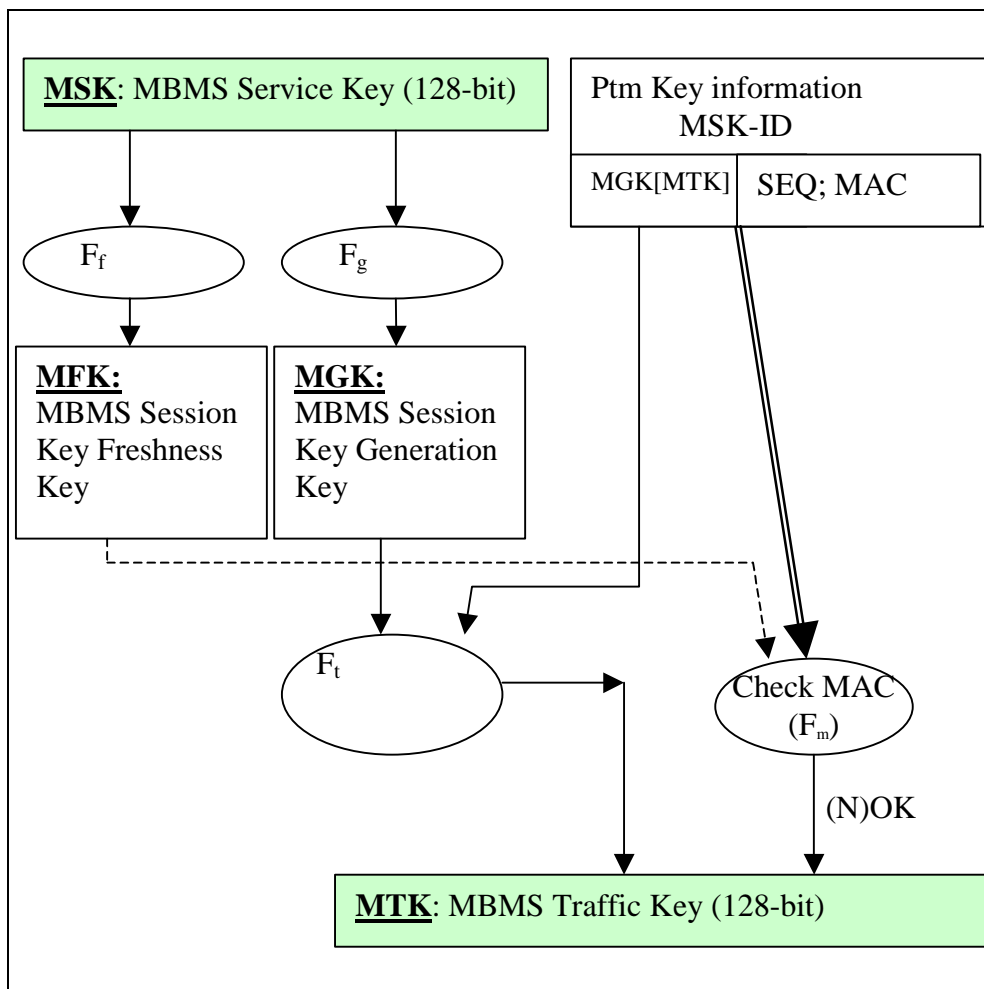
MSK: MBMS Service Key (128-bit)

Ptm Key information
MSK-ID

MGK[MTK]

SEQ; MAC

$F_f$

$F_g$

MFK:
MBMS Session Key Freshness Key

MGK:
MBMS Session Key Generation Key

$F_t$

Check MAC
($F_m$)

(N)OK

MTK: MBMS Traffic Key (128-bit)